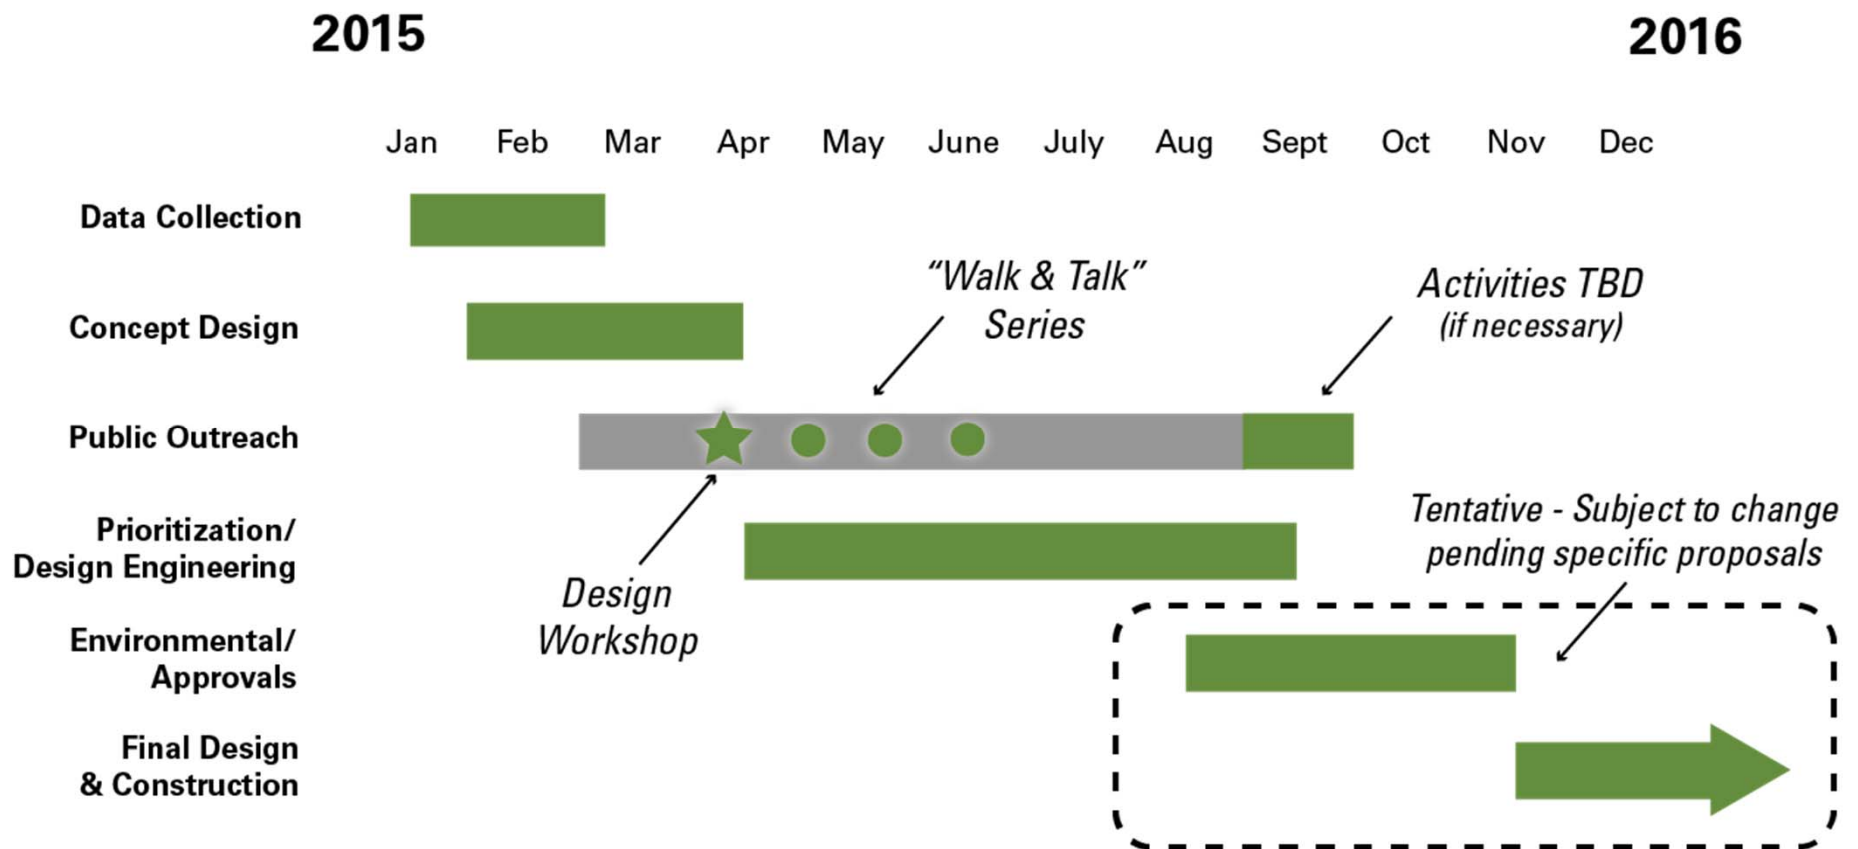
2015

2016

Jan Feb Mar Apr May June July Aug Sept Oct Nov Dec

Data Collection

Concept Design

"Walk & Talk" Series

Activities TBD (if necessary)

Public Outreach

Prioritization/ Design Engineering

Tentative - Subject to change pending specific proposals

Design Workshop

Environmental/ Approvals

Final Design & Construction